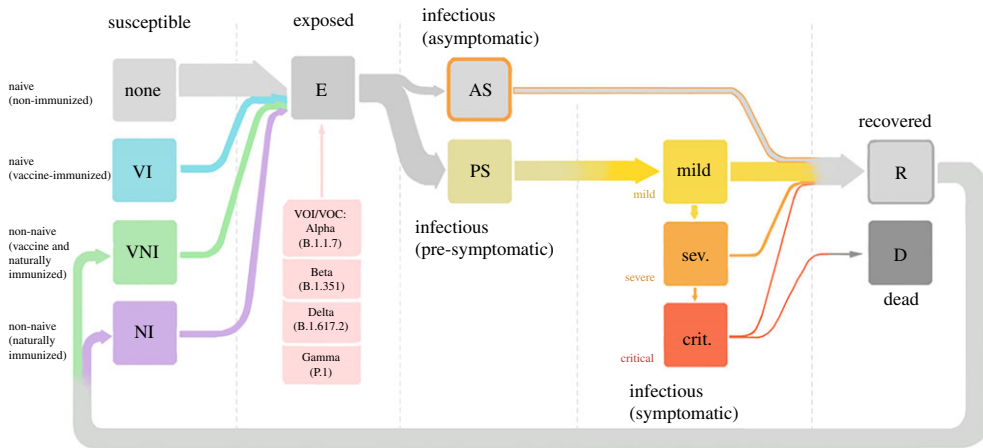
susceptible

exposed

infectious
(asymptomatic)

naive
(non-immunized)

none

E

AS

recovered

naive
(vaccine-immunized)

VI

PS

mild

R

mild

non-naive
(vaccine and naturally immunized)

VNI

VOI/VOC:
Alpha
(B.1.1.7)

infectious
(pre-symptomatic)

sev.

D

Beta
(B.1.351)

severe

dead

non-naive
(naturally immunized)

NI

Delta
(B.1.617.2)

crit.

Gamma
(P.1)

critical

infectious
(symptomatic)